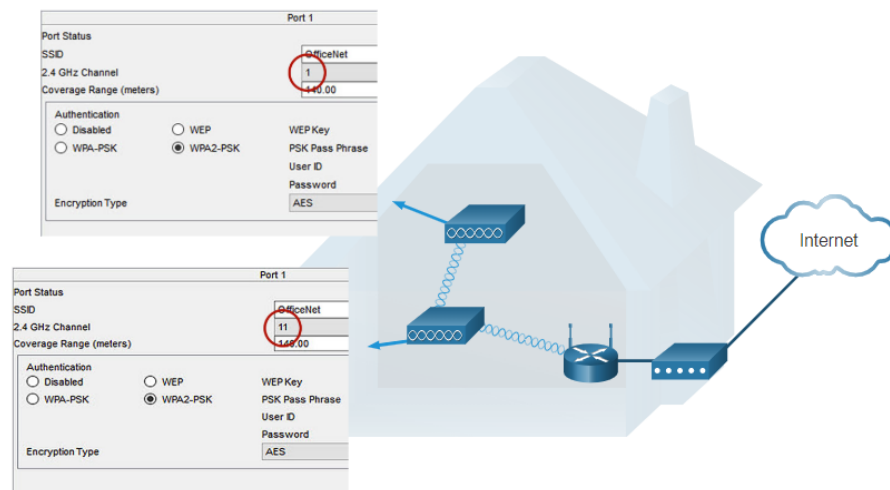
Port 1
Port Status
SSID
OfficeNet
2.4 GHz Channel
1
Coverage Range (meters)
140.00
Authentication
Disabled
WEP
WEP Key
WPA-PSK
WPA2-PSK
PSK Pass Phrase
User ID
Password
Encryption Type
AES

Port 1
Port Status
SSID
OfficeNet
2.4 GHz Channel
11
Coverage Range (meters)
140.00
Authentication
Disabled
WEP
WEP Key
WPA-PSK
WPA2-PSK
PSK Pass Phrase
User ID
Password
Encryption Type
AES

Internet